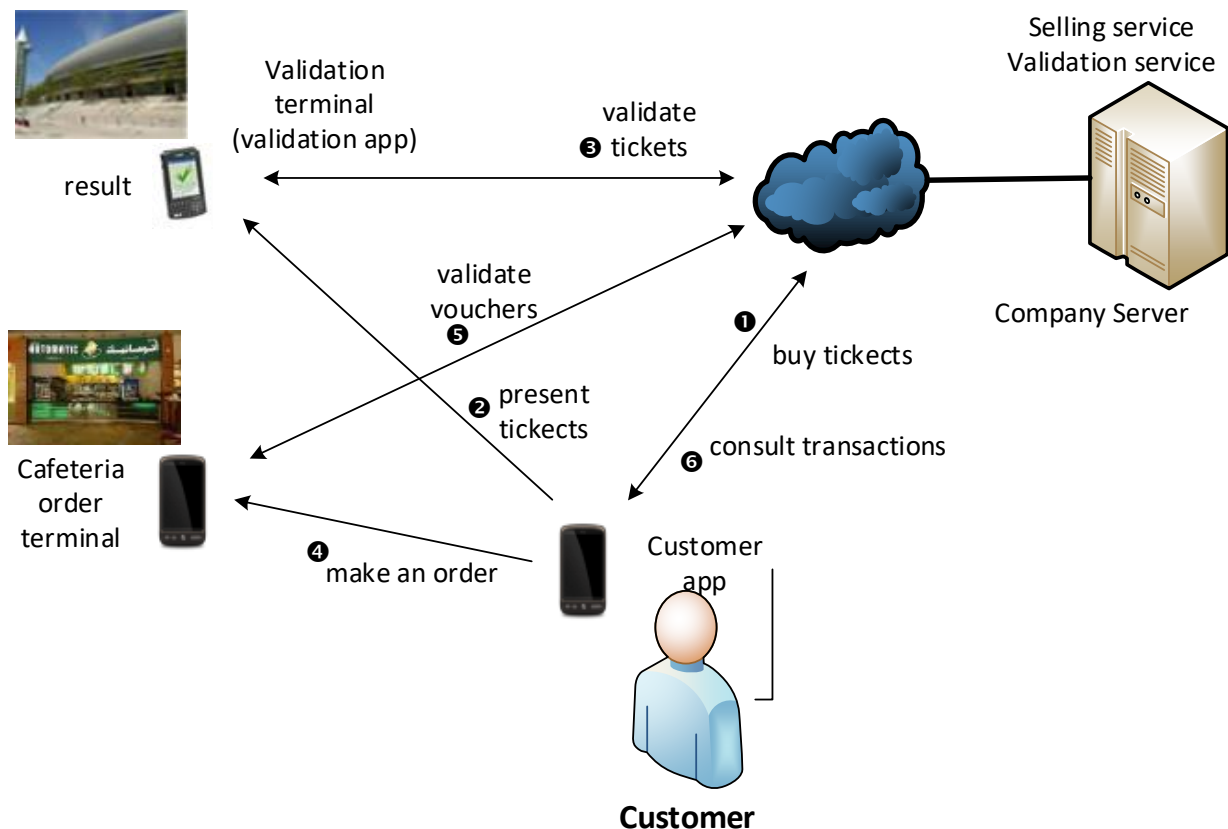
Validation terminal (validation app)

result

❸ validate tickets

Selling service
Validation service

Company Server

validate vouchers ❺

❶ buy tickects

❷ present tickects

❻ consult transactions

Cafeteria order terminal

❹ make an order

Customer app

Customer